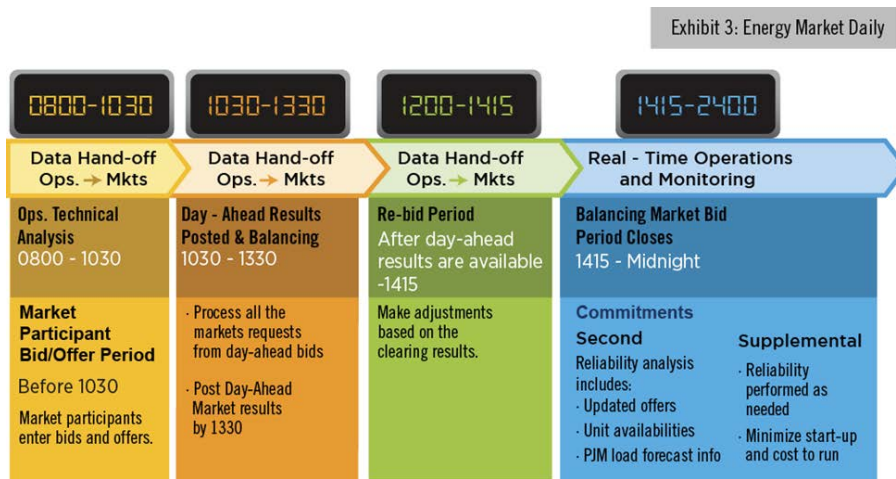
Exhibit 3: Energy Market Daily

0800-1030

1030-1330

1200-1415

1415-2400

Data Hand-off Ops. → Mkts

Data Hand-off Ops. → Mkts

Data Hand-off Ops. → Mkts

Real - Time Operations and Monitoring

Ops. Technical Analysis
0800 - 1030

Day - Ahead Results Posted & Balancing
1030 - 1330

Re-bid Period
After day-ahead results are available -1415

Balancing Market Bid Period Closes
1415 - Midnight

Market Participant Bid/Offer Period
Before 1030
Market participants enter bids and offers.

· Process all the markets requests from day-ahead bids

· Post Day-Ahead Market results by 1330

Make adjustments based on the clearing results.

Commitments

Second
Reliability analysis includes:
· Updated offers
· Unit availabilities
· PJM load forecast info

Supplemental
· Reliability performed as needed
· Minimize start-up and cost to run